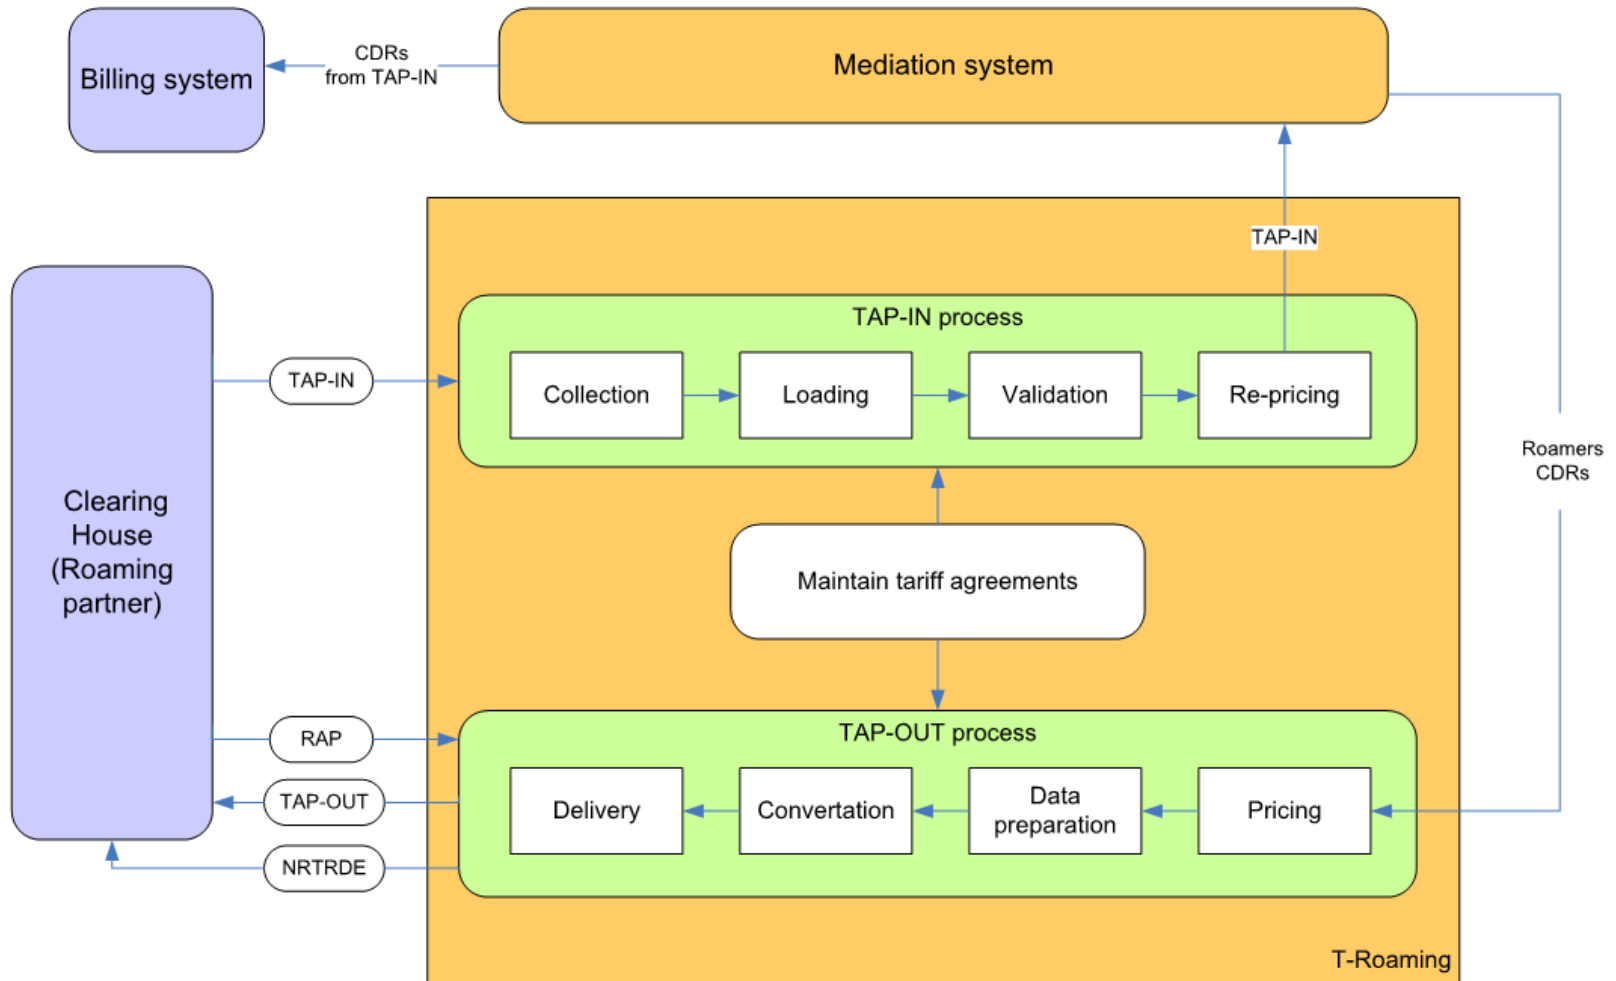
Billing system

CDRs from TAP-IN

Mediation system

TAP-IN

Clearing House (Roaming partner)

TAP-IN

TAP-IN process

Collection

Loading

Validation

Re-pricing

Roamers CDRs

Maintain tariff agreements

RAP

TAP-OUT process

TAP-OUT

Delivery

Convertation

Data preparation

Pricing

NRTRDE

T-Roaming